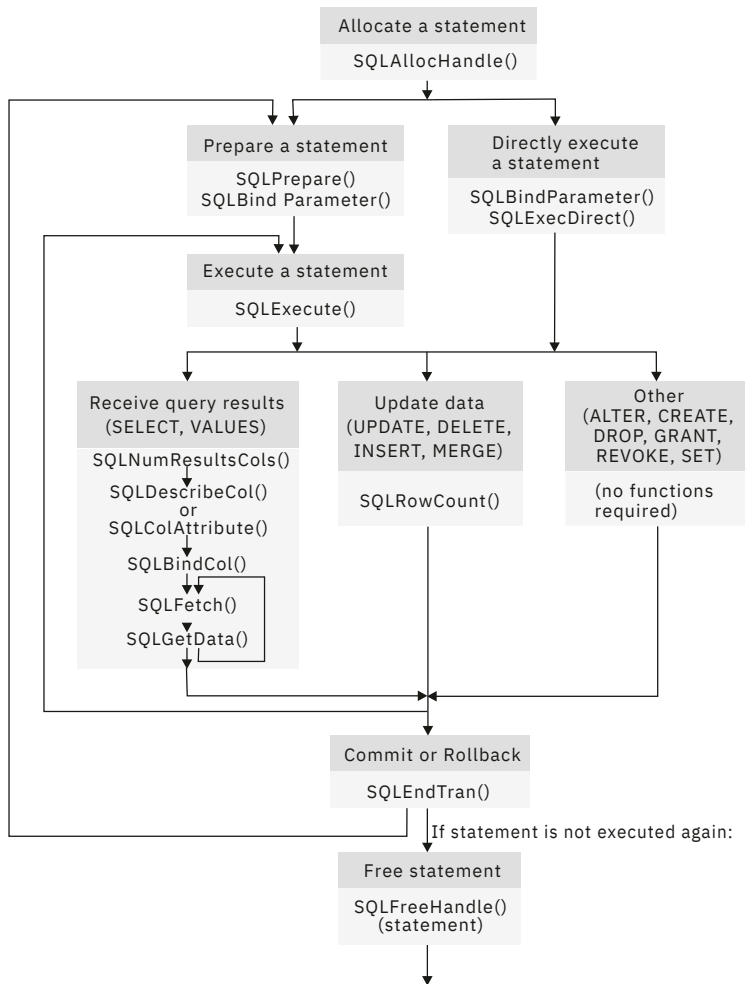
Allocate a statement

SQLAllocHandle()

Prepare a statement

SQLPrepare()
SQLBind Parameter()

Directly execute a statement

SQLBindParameter()
SQLExecDirect()

Execute a statement

SQLExecute()

Receive query results (SELECT, VALUES)

SQLNumResultsCols()
SQLDescribeCol()
or
SQLColAttribute()
SQLBindCol()
SQLFetch()
SQLGetData()

Update data (UPDATE, DELETE, INSERT, MERGE)

SQLRowCount()

Other (ALTER, CREATE, DROP, GRANT, REVOKE, SET)

(no functions required)

Commit or Rollback

SQLEndTran()

If statement is not executed again:

Free statement

SQLFreeHandle()
(statement)